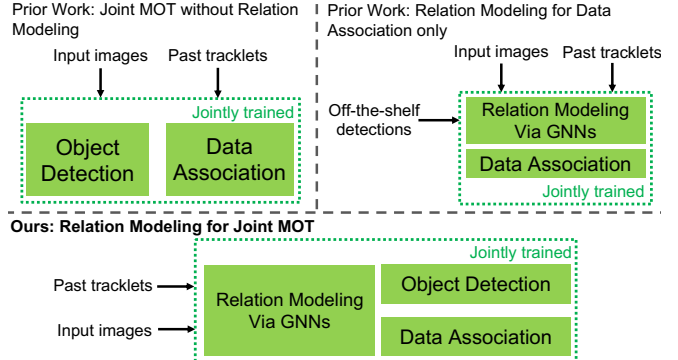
Prior Work: Joint MOT without Relation Modeling

Input images

Past tracklets

Jointly trained

Object Detection

Data Association

Prior Work: Relation Modeling for Data Association only

Input images

Past tracklets

Off-the-shelf detections

Relation Modeling Via GNNs

Data Association

Jointly trained

Ours: Relation Modeling for Joint MOT

Jointly trained

Past tracklets

Input images

Relation Modeling Via GNNs

Object Detection

Data Association